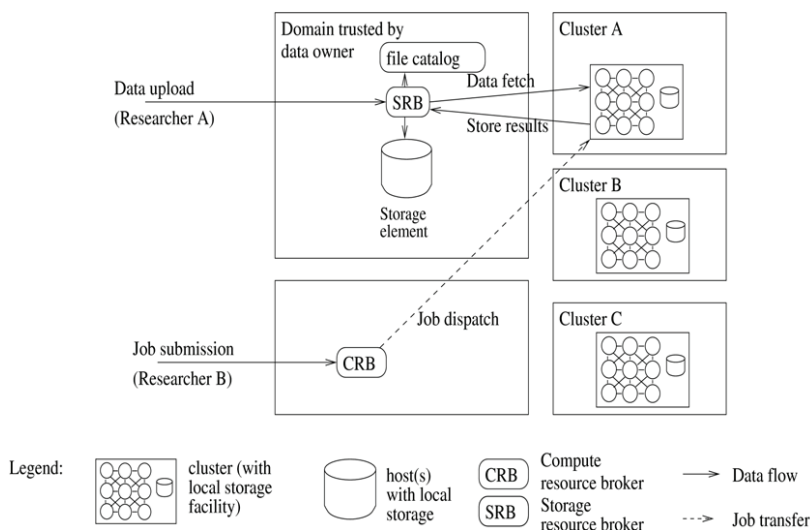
Domain trusted by data owner

file catalog

Data upload

(Researcher A)

SRB

Data fetch

Store results

Storage element

Cluster A

Cluster B

Cluster C

Job dispatch

Job submission

(Researcher B)

CRB

Legend:

cluster (with local storage facility)

host(s) with local storage

CRB Compute resource broker

SRB Storage resource broker

Data flow

Job transfer